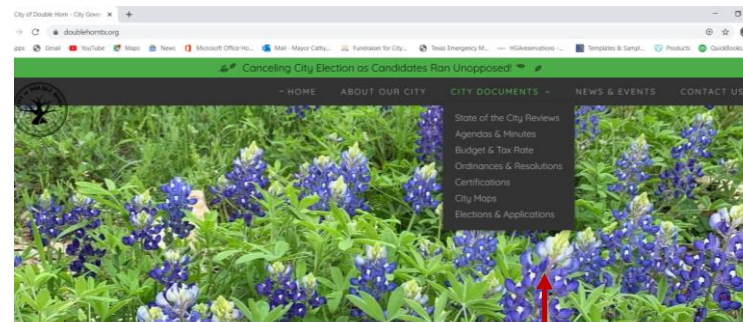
City of Double Horn - City Gover ✕ +

doublehorntx.org

pps Gmail YouTube Maps News Microsoft Office Ho... Mail - Mayor Cathy... Fundraiser for City... Texas Emergency M... HGReservations -... Templates & Sampl... Products QuickBooks

Canceling City Election as Candidates Ran Unopposed!

HOME ABOUT OUR CITY CITY DOCUMENTS NEWS & EVENTS CONTACT US

State of the City Reviews
Agendas & Minutes
Budget & Tax Rate
Ordinances & Resolutions
Certifications
City Maps
Elections & Applications